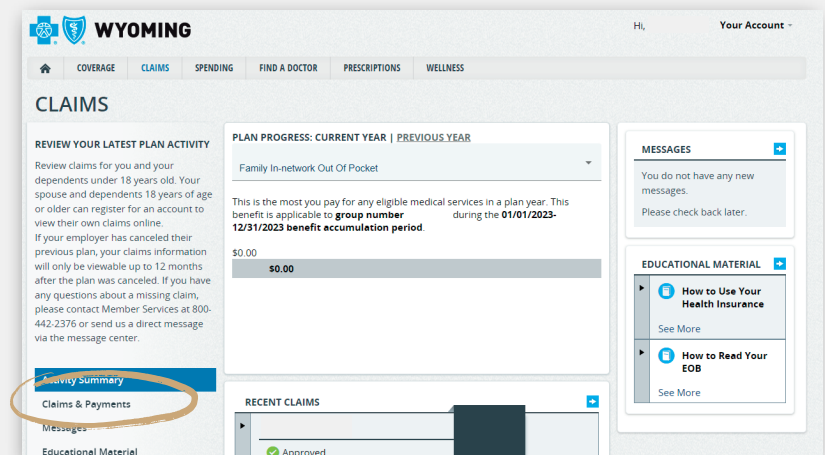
WYOMING

Hi, Your Account

COVERAGE CLAIMS SPENDING FIND A DOCTOR PRESCRIPTIONS WELLNESS

CLAIMS

REVIEW YOUR LATEST PLAN ACTIVITY

Review claims for you and your dependents under 18 years old. Your spouse and dependents 18 years of age or older can register for an account to view their own claims online.
If your employer has canceled their previous plan, your claims information will only be viewable up to 12 months after the plan was canceled. If you have any questions about a missing claim, please contact Member Services at 800-442-2376 or send us a direct message via the message center.

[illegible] Summary
Claims & Payments
Messages
Educational Material

PLAN PROGRESS: CURRENT YEAR | PREVIOUS YEAR

Family In-network Out Of Pocket

This is the most you pay for any eligible medical services in a plan year. This benefit is applicable to group number during the 01/01/2023-12/31/2023 benefit accumulation period.

$0.00
$0.00

RECENT CLAIMS

Approved

MESSAGES

You do not have any new messages.

Please check back later.

EDUCATIONAL MATERIAL

How to Use Your Health Insurance
See More

How to Read Your EOB
See More